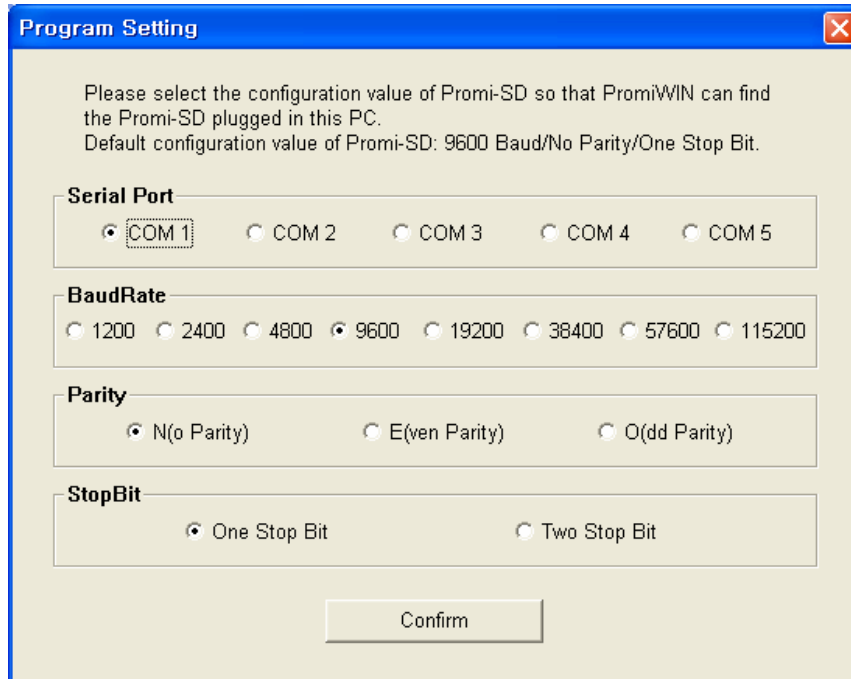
Program Setting

Please select the configuration value of Promi-SD so that PromiWIN can find the Promi-SD plugged in this PC.
Default configuration value of Promi-SD: 9600 Baud/No Parity/One Stop Bit.

Serial Port

COM 1 COM 2 COM 3 COM 4 COM 5

BaudRate

1200 2400 4800 9600 19200 38400 57600 115200

Parity

N(o Parity) E(ven Parity) O(dd Parity)

StopBit

One Stop Bit Two Stop Bit

Confirm